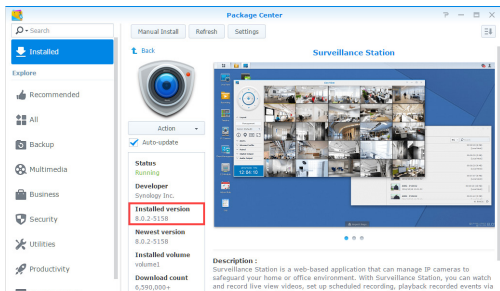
Package Center

Search

Installed

Explore

Recommended

All

Backup

Multimedia

Business

Security

Utilities

Productivity

Manual Install

Refresh

Settings

Back

Surveillance Station

Action

Auto-update

Status
Running

Developer
Synology Inc.

Installed version
8.0.2-5158

Newest version
8.0.2-5158

Installed volume
volume1

Download count
6,590,800+

12:04:10

Description :
Surveillance Station is a web-based application that can manage IP cameras to safeguard your home or office environment. With Surveillance Station, you can watch and record live view videos, set up scheduled recording, playback recorded events via